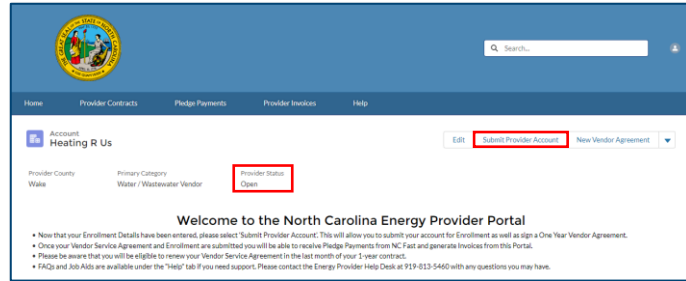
THE GREAT SEAL OF THE STATE OF NORTH CAROLINA

Search...

Home Provider Contracts Pledge Payments Provider Invoices Help

Account
Heating R Us

Edit Submit Provider Account New Vendor Agreement

Provider County
Wake

Primary Category
Water / Wastewater Vendor

Provider Status
Open

Welcome to the North Carolina Energy Provider Portal

• Now that your Enrollment Details have been entered, please select 'Submit Provider Account'. This will allow you to submit your account for Enrollment as well as sign a One Year Vendor Agreement.
• Once your Vendor Service Agreement and Enrollment are submitted you will be able to receive Pledge Payments from NC Fast and generate Invoices from this Portal.
• Please be aware that you will be eligible to renew your Vendor Service Agreement in the last month of your 1-year contract.
• FAQs and Job Aids are available under the "Help" tab if you need support. Please contact the Energy Provider Help Desk at 919-813-5460 with any questions you may have.